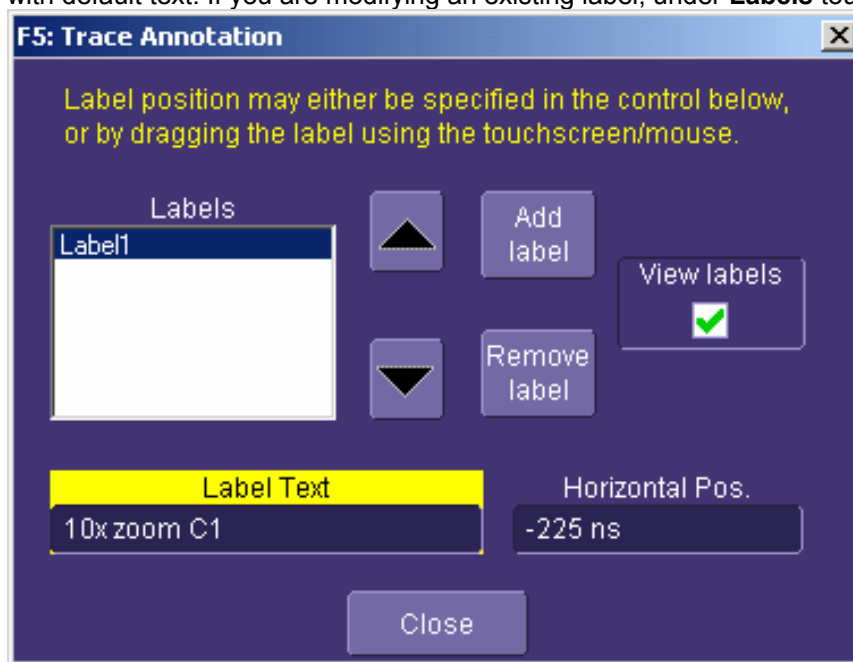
with default text. If you are modifying an existing label, under **Labels** tou

F5: Trace Annotation

Label position may either be specified in the control below, or by dragging the label using the touchscreen/mouse.

Labels

Label1

Add label

Remove label

View labels

Label Text

10x zoom C1

Horizontal Pos.

-225 ns

Close